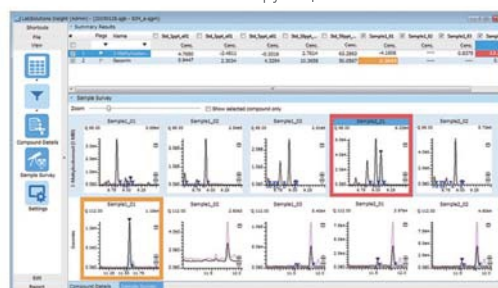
LabSolutions Insight [Admin] - [20191128-sge - 024_a-sgm]

Shortcuts
File
Sign

Summary Results

Flags Name Std_Spot_alt1 Std_Spot_alt1 Std_Spot_ Std_Spot_ Sample1_01 Sample1_01 Sample1_02

Conc. Conc. Conc. Conc. Conc. Conc. Conc.

1 1-Methylnonane 4.7680 -0.4611 -0.0316 2.7814 43.2860 -4.1838 0.0279
2 Nicotin 5.9447 2.3034 4.3284 10.3450 50.0967 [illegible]

Sample Survey

Zoom Show selected compound only

Compound Details
Sample Survey
Settings

Sample1_01 Sample1_01 Sample1_02 Sample1_02 Sample1_01 Sample2_01

Sample1_01 Sample1_01 Sample1_02 Sample1_01 Sample1_01 Sample2_01

Edit
Report

Compound Details Sample Survey